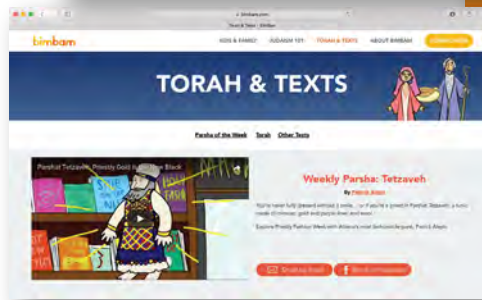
bimbam.com

Torah & Texts - BimBam

bimbam

KIDS & FAMILY JUDAISM 101 TORAH & TEXTS ABOUT BIMBAM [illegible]

TORAH & TEXTS

Parsha of the Week Torah Other Texts

Parshat Tetzaveh: Priestly Gold Is The New Black

Weekly Parsha: Tetzaveh

By Patrick Aleph

You're never fully dressed without a smile... or if you're a priest in Parshat Tetzaveh, a tunic made of crimson, gold and purple linen and more.

Explore Priestly Fashion Week with America's most fashionable punk, Patrick Aleph.

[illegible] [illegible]